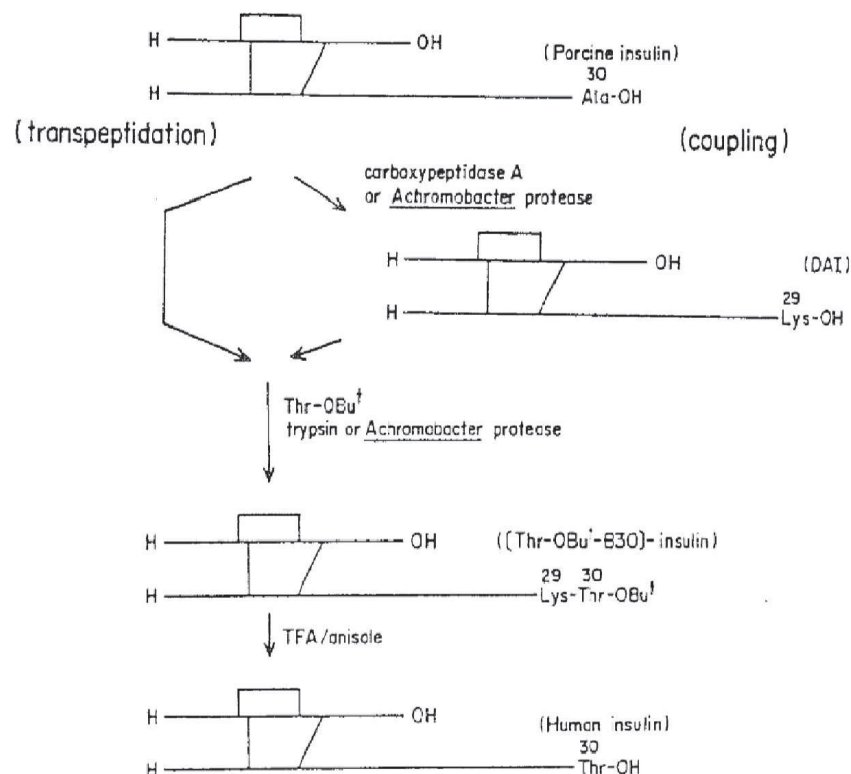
H — OH (Porcine insulin)
H — $\overset{30}{\text{Ala-OH}}$

(transpeptidation) (coupling)

carboxypeptidase A or Achromobacter protease

H — OH (DAI)
H — $\overset{29}{\text{Lys-OH}}$

Thr-OBu$^t$
trypsin or Achromobacter protease

H — OH ([Thr-OBu$^t$-B30]-insulin)
H — $\overset{29}{\text{Lys}}$-$\overset{30}{\text{Thr}}$-OBu$^t$

TFA/anisole

H — OH (Human insulin)
H — $\overset{30}{\text{Thr-OH}}$